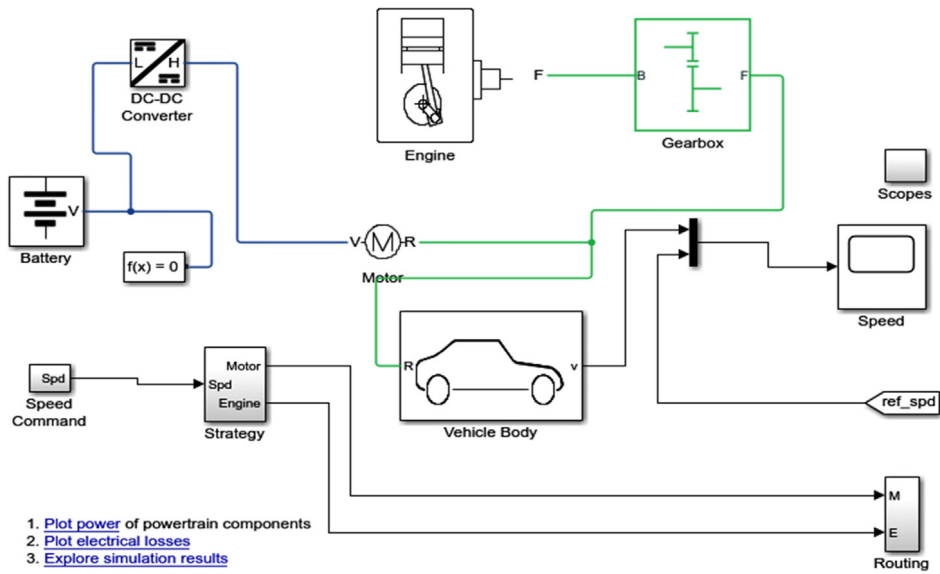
L
H
DC-DC
Converter

Engine

F

B
F
Gearbox

Scopes

V
Battery

f(x) = 0

V
M
R
Motor

Speed

R
v
Vehicle Body

Spd
Speed
Command

Motor
Spd
Engine
Strategy

ref_spd

M
E
Routing

1. Plot power of powertrain components
2. Plot electrical losses
3. Explore simulation results